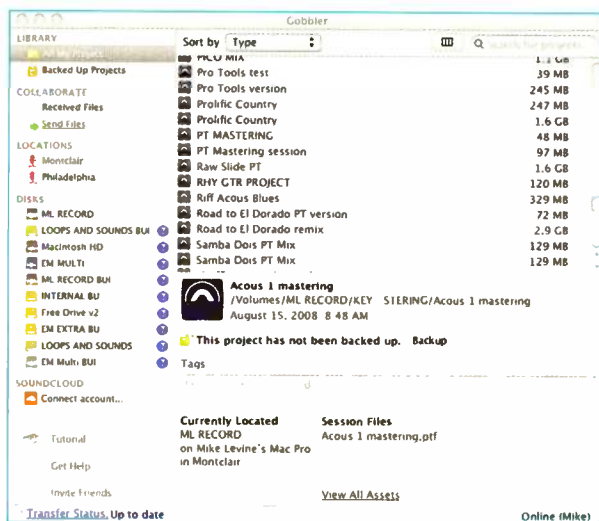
Gobbler

LIBRARY
All My Projects
Backed Up Projects
COLLABORATE
Received Files
Send Files
LOCATIONS
Montclair
Philadelphia
DISKS
ML RECORD
LOOPS AND SOUNDS BU
Macintosh HD
EM MULTI
ML RECORD BU
INTERNAL BU
Free Drive v2
EM EXTRA BU
LOOPS AND SOUNDS
EM Multi BU
SOUNDCLOUD
Connect account...

Tutorial
Get Help
Invite Friends

Transfer Status Up to date

Sort by Type

search for projects

| | |
|---|---|
| PICO MIX | 1.1 GB |
| Pro Tools test | 39 MB |
| Pro Tools version | 245 MB |
| Prolific Country | 247 MB |
| Prolific Country | 1.6 GB |
| PT MASTERING | 48 MB |
| PT Mastering session | 97 MB |
| Raw Slide PT | 1.6 GB |
| RHY GTR PROJECT | 120 MB |
| Riff Acous Blues | 329 MB |
| Road to El Dorado PT version | 72 MB |
| Road to El Dorado remix | 2.9 GB |
| Samba Dois PT Mix | 129 MB |
| Samba Dois PT Mix | 129 MB |

Acous 1 mastering
/Volumes/ML RECORD/KEY STERING/Acous 1 mastering
August 15, 2008 8 48 AM

This project has not been backed up. Backup

Tags

Currently Located
ML RECORD
on Mike Levine's Mac Pro
in Montclair

Session Files
Acous 1 mastering.ptf

View All Assets

Online (Mike)